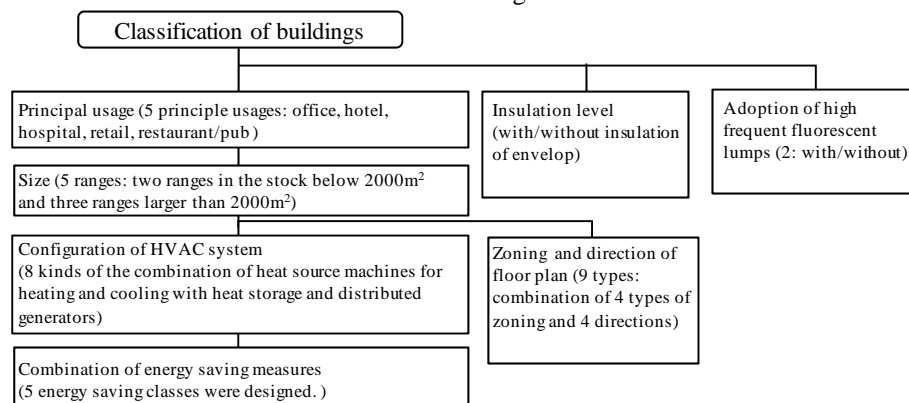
Classification of buildings

Principal usage (5 principle usages: office, hotel, hospital, retail, restaurant/pub )

Size (5 ranges: two ranges in the stock below 2000m$^2$ and three ranges larger than 2000m$^2$)

Configuration of HVAC system (8 kinds of the combination of heat source machines for heating and cooling with heat storage and distributed generators)

Combination of energy saving measures (5 energy saving classes were designed. )

Zoning and direction of floor plan (9 types: combination of 4 types of zoning and 4 directions)

Insulation level (with/without insulation of envelop)

Adoption of high frequent fluorescent lumps (2: with/without)